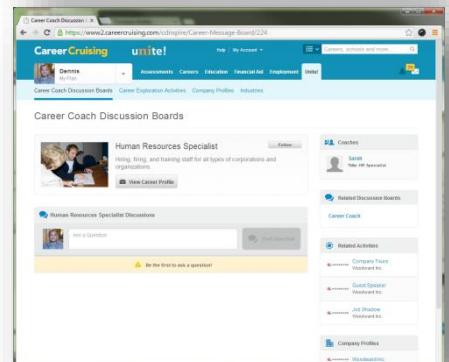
Career Coach Discussion | ×

https://www2.careercruising.com/cd/inspire/Career-Message-Board/224

Career Cruising unite!

Help | My Account

Careers, schools and more...

Dennis
My Plan

Assessments Careers Education Financial Aid Employment Unite!

Career Coach Discussion Boards Career Exploration Activities Company Profiles Industries

Career Coach Discussion Boards

Human Resources Specialist

Follow

Hiring, firing, and training staff for all types of corporations and organizations.

View Career Profile

Human Resources Specialist Discussions

Ask a Question

Post Question

Be the first to ask a question!

Coaches

Sarah
Title: HR Specialist

Related Discussion Boards

Career Coach

Related Activities

Company Tours
Woodward Inc.

Guest Speaker
Woodward Inc.

Job Shadow
Woodward Inc.

Company Profiles

Woodward Inc.